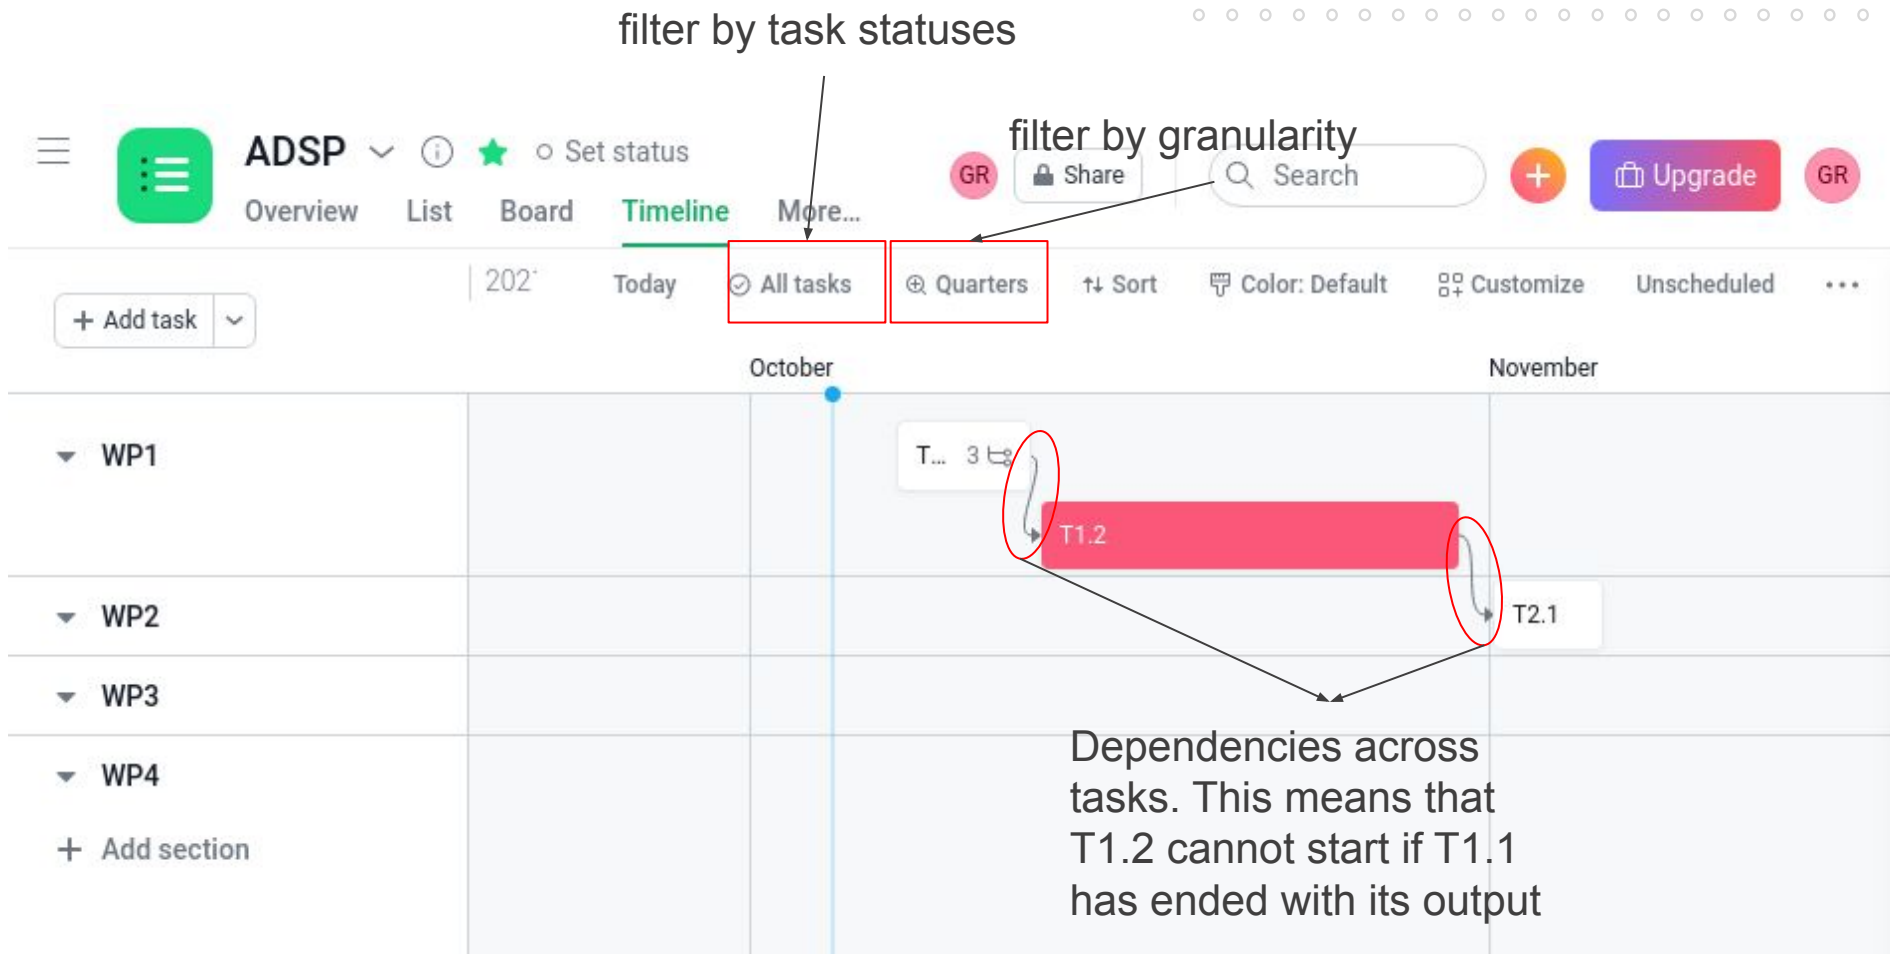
filter by task statuses

filter by granularity

ADSP

Set status

Overview List Board Timeline More...

GR Share Search + Upgrade GR

+ Add task

202'

Today

All tasks

Quarters

Sort

Color: Default

Customize

Unscheduled

October

November

WP1

T... 3

T1.2

WP2

T2.1

WP3

WP4

+ Add section

Dependencies across tasks. This means that T1.2 cannot start if T1.1 has ended with its output